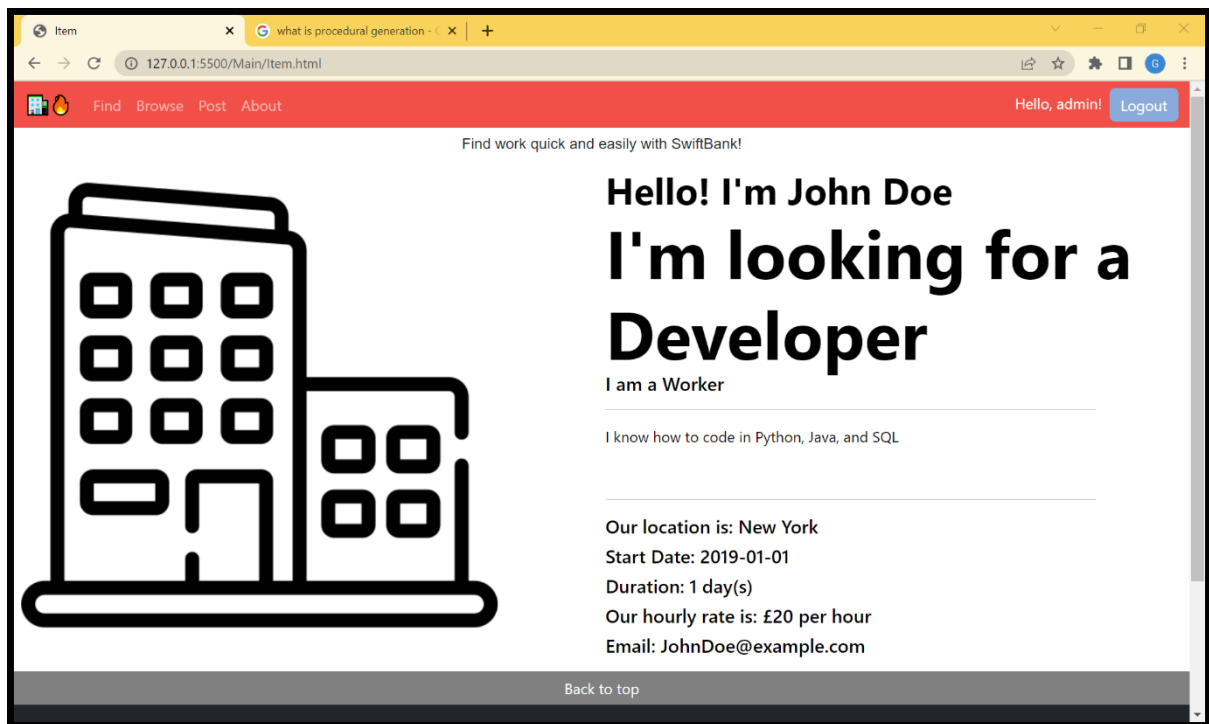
Item
what is procedural generation - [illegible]
127.0.0.1:5500/Main/Item.html

Find Browse Post About
Hello, admin! Logout

Find work quick and easily with SwiftBank!

Hello! I'm John Doe
I'm looking for a Developer
I am a Worker

I know how to code in Python, Java, and SQL

Our location is: New York
Start Date: 2019-01-01
Duration: 1 day(s)
Our hourly rate is: £20 per hour
Email: JohnDoe@example.com

Back to top